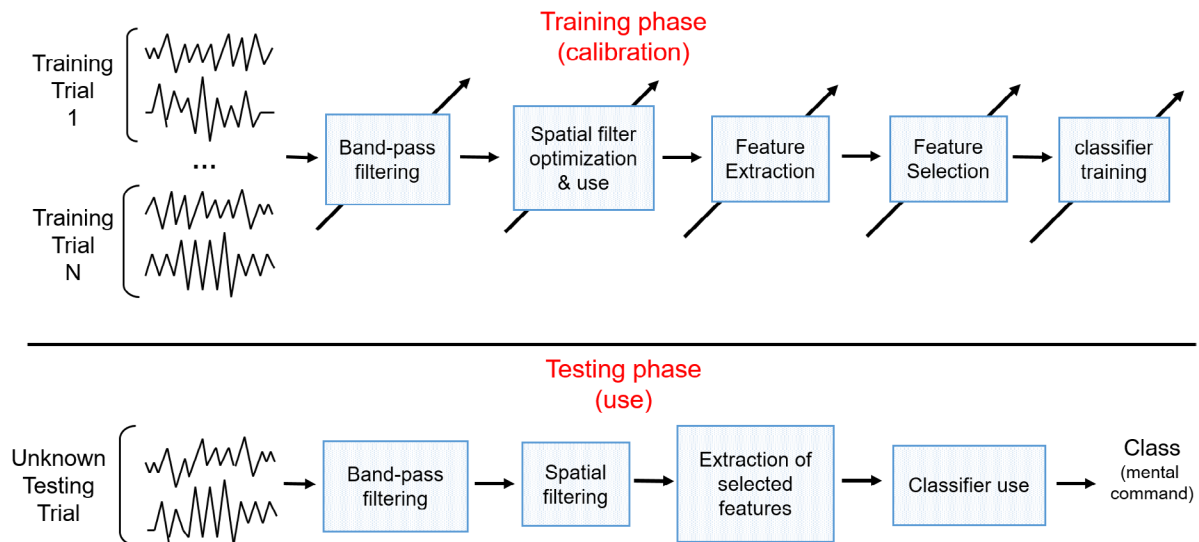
Training phase
(calibration)

Training
Trial
1

...

Training
Trial
N

Band-pass filtering

Spatial filter optimization & use

Feature Extraction

Feature Selection

classifier training

Testing phase
(use)

Unknown
Testing
Trial

Band-pass filtering

Spatial filtering

Extraction of selected features

Classifier use

Class
(mental command)